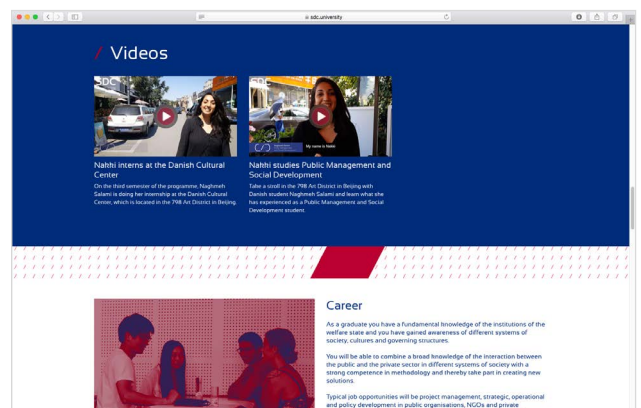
sdc.university

/ Videos

SDC

My name is Nakhi

Nakhi interns at the Danish Cultural Center

On the third semester of the programme, Naghmeh Salami is doing her internship at the Danish Cultural Center, which is located in the 798 Art District in Beijing.

Nakhi studies Public Management and Social Development

Take a stroll in the 798 Art District in Beijing with Danish student Naghmeh Salami and learn what she has experienced as a Public Management and Social Development student.

Career

As a graduate you have a fundamental knowledge of the institutions of the welfare state and you have gained awareness of different systems of society, cultures and governing structures.

You will be able to combine a broad knowledge of the interaction between the public and the private sector in different systems of society with a strong competence in methodology and thereby take part in creating new solutions.

Typical job opportunities will be project management, strategic, operational and policy development in public organisations, NGOs and private